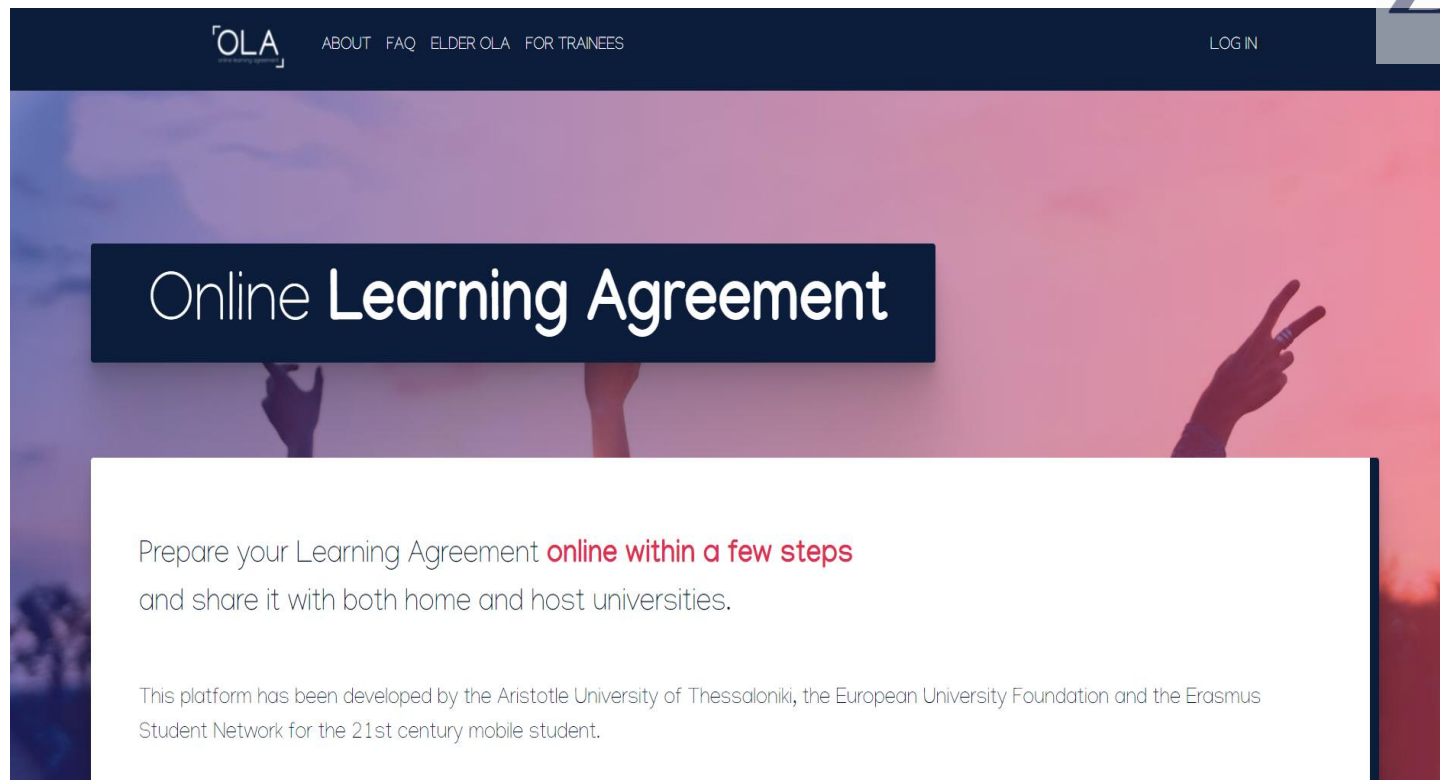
OLA
online learning agreement

ABOUT FAQ ELDER OLA FOR TRAINEES

LOG IN

Online Learning Agreement

Prepare your Learning Agreement online within a few steps and share it with both home and host universities.

This platform has been developed by the Aristotle University of Thessaloniki, the European University Foundation and the Erasmus Student Network for the 21st century mobile student.